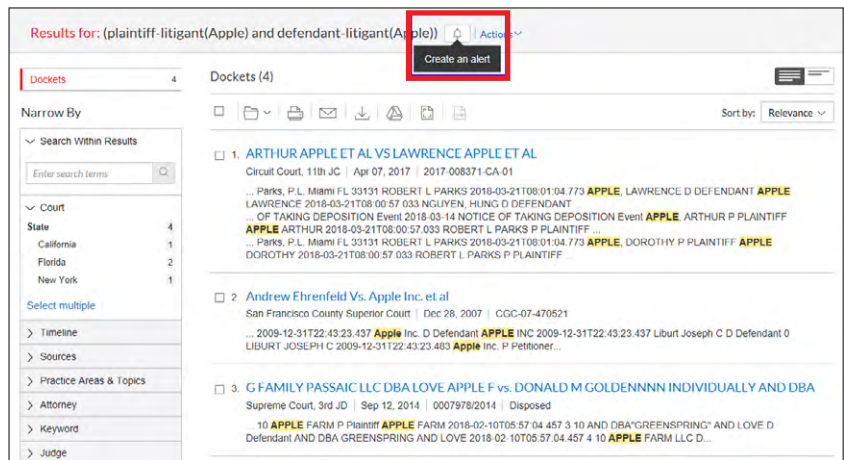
Results for: (plaintiff-litigant(Apple) and defendant-litigant(Apple))

Actions

Create an alert

Dockets 4

Narrow By

Search Within Results

Enter search terms

Court

State 4

California 1

Florida 2

New York 1

Select multiple

Timeline

Sources

Practice Areas & Topics

Attorney

Keyword

Judge

Dockets (4)

Sort by: Relevance

1. ARTHUR APPLE ET AL VS LAWRENCE APPLE ET AL

Circuit Court, 11th JC | Apr 07, 2017 | 2017-008371-CA-01

... Parks, P.L. Miami FL 33131 ROBERT L PARKS 2018-03-21T08:01:04.773 APPLE, LAWRENCE D DEFENDANT APPLE LAWRENCE 2018-03-21T08:00:57.033 NGUYEN, HUNG D DEFENDANT
... OF TAKING DEPOSITION Event 2018-03-14 NOTICE OF TAKING DEPOSITION Event APPLE, ARTHUR P PLAINTIFF APPLE ARTHUR 2018-03-21T08:00:57.033 ROBERT L PARKS P PLAINTIFF ...
... Parks, P.L. Miami FL 33131 ROBERT L PARKS 2018-03-21T08:01:04.773 APPLE, DOROTHY P PLAINTIFF APPLE DOROTHY 2018-03-21T08:00:57.033 ROBERT L PARKS P PLAINTIFF ...

2. Andrew Ehrenfeld Vs. Apple Inc. et al

San Francisco County Superior Court | Dec 28, 2007 | CGC-07-470521

... 2009-12-31T22:43:23.437 Apple Inc. D Defendant APPLE INC 2009-12-31T22:43:23.437 Liburt Joseph C D Defendant 0 LIBURT JOSEPH C 2009-12-31T22:43:23.483 Apple Inc. P Petitioner...

3. G FAMILY PASSAIC LLC DBA LOVE APPLE F vs. DONALD M GOLDENNNN INDIVIDUALLY AND DBA

Supreme Court, 3rd JD | Sep 12, 2014 | 0007978/2014 | Disposed

... 10 APPLE FARM P Plaintiff APPLE FARM 2018-02-10T05:57:04.457 3 10 AND DBA"GREENSPRING" AND LOVE D Defendant AND DBA GREENSPRING AND LOVE 2018-02-10T05:57:04.457 4 10 APPLE FARM LLC D...